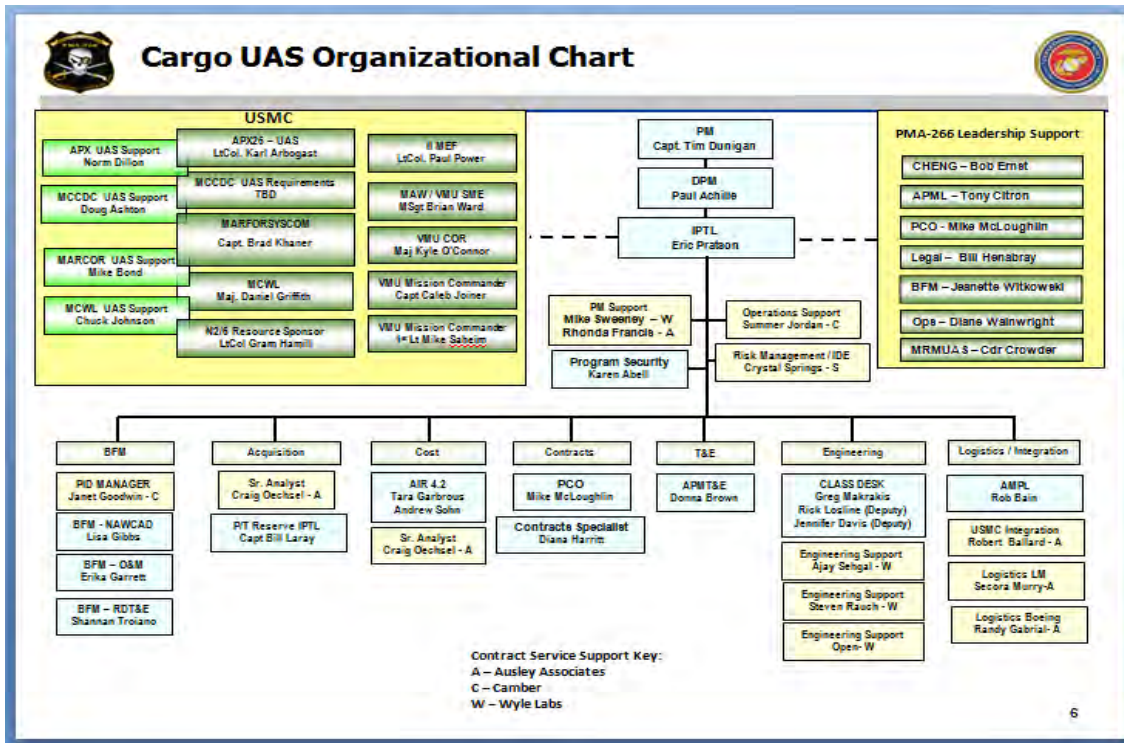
Cargo UAS Organizational Chart

USMC

APX UAS Support
Norm Dillon

MCCDC UAS Support
Doug Ashton

MARCOR UAS Support
Mike Bond

MCWL UAS Support
Chuck Johnson

APX26 – UAS
LtCol. Karl Arbogast

MCCDC UAS Requirements
TBD

MARFORSYSCOM
Capt. Brad Khaner

MCWL
Maj. Daniel Griffith

N2/6 Resource Sponsor
LtCol Gram Hamill

II MEF
LtCol. Paul Power

MAW / VMU SME
MSgt Brian Ward

VMU COR
Maj Kyle O'Connor

VMU Mission Commander
Capt Caleb Joiner

VMU Mission Commander
1st Lt Mike Sabeim

PM
Capt. Tim Dunigan

DPM
Paul Achille

IPTL
Eric Pratson

PM Support
Mike Sweeney – W
Rhonda Francis - A

Operations Support
Summer Jordan - C

Program Security
Karen Abell

Risk Management / IDE
Crystal Springs - S

PMA-266 Leadership Support

CHENG – Bob Ernst

APML – Tony Citron

PCO – Mike McLoughlin

Legal – Bill Henabray

BFM – Jeanette Witkowski

Ops – Diane Wainwright

MRMUAS – Cdr Crowder

BFM

PID MANAGER
Janet Goodwin - C

BFM - NAWCAD
Lisa Gibbs

BFM – O&M
Erika Garrett

BFM – RDT&E
Shannan Troiano

Acquisition

Sr. Analyst
Craig Oechsel - A

P/T Reserve IPTL
Capt Bill Laray

Cost

AIR 4.2
Tara Garbrous
Andrew Sohn

Sr. Analyst
Craig Oechsel - A

Contracts

PCO
Mike McLoughlin

Contracts Specialist
Diana Harritt

T&E

APMT&E
Donna Brown

Engineering

CLASS DESK
Greg Makrakis
Rick Losline (Deputy)
Jennifer Davis (Deputy)

Engineering Support
Ajay Sehgal - W

Engineering Support
Steven Rauch - W

Engineering Support
Open- W

Logistics / Integration

AMPL
Rob Bain

USMC Integration
Robert Ballard - A

Logistics LM
Secora Murry-A

Logistics Boeing
Randy Gabrial- A

Contract Service Support Key:
A – Ausley Associates
C – Camber
W – Wyle Labs

6